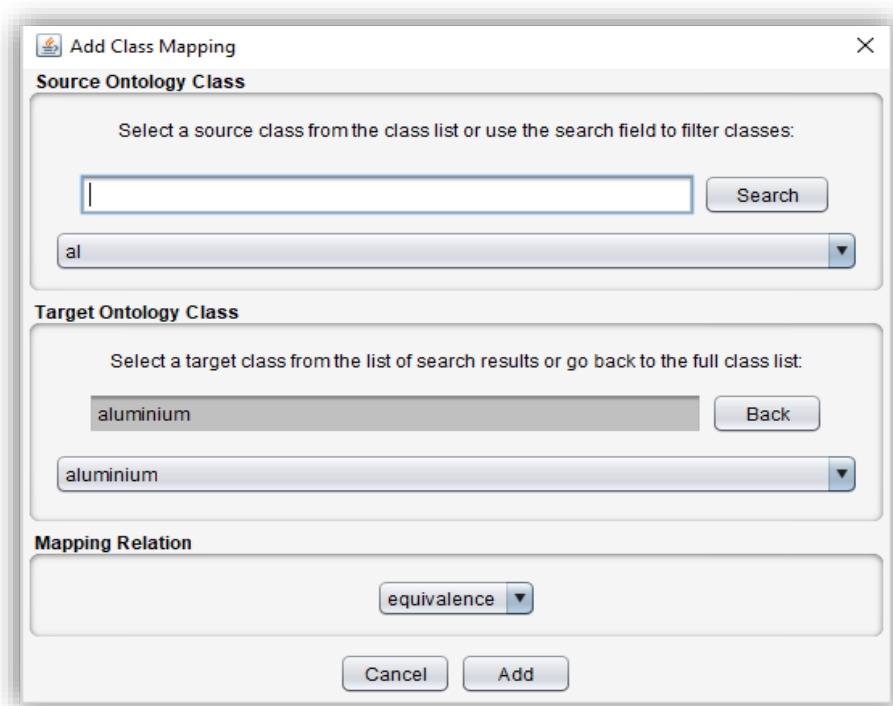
Add Class Mapping

Source Ontology Class

Select a source class from the class list or use the search field to filter classes:

Search

al

Target Ontology Class

Select a target class from the list of search results or go back to the full class list:

aluminium

Back

aluminium

Mapping Relation

equivalence

Cancel

Add